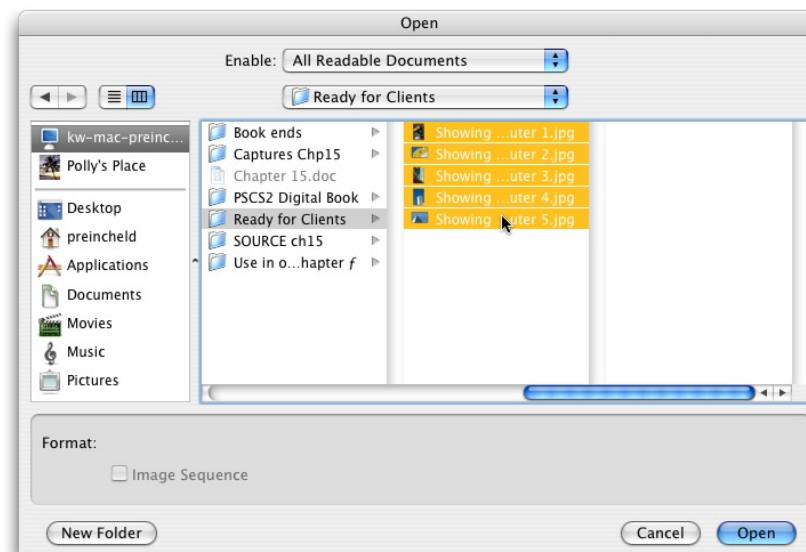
Open

Enable: All Readable Documents

Ready for Clients

kw-mac-preinc...
Polly's Place
Desktop
preincheld
Applications
Documents
Movies
Music
Pictures

Book ends
Captures Chp15
Chapter 15.doc
PSCS2 Digital Book
Ready for Clients
SOURCE ch15
Use in o...hapter ƒ

Showing ...uter 1.jpg
Showing ...uter 2.jpg
Showing ...uter 3.jpg
Showing ...uter 4.jpg
Showing ...uter 5.jpg

Format:

Image Sequence

New Folder

Cancel

Open